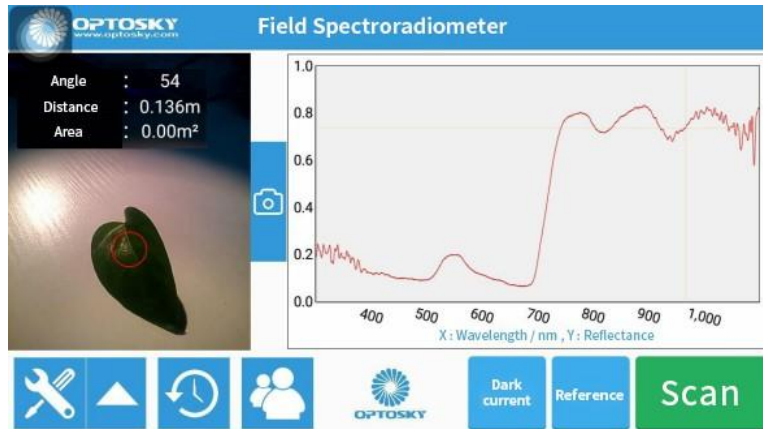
OPTOSKY
www.optosky.com
Field Spectroradiometer

Angle : 54
Distance : 0.136m
Area : 0.00m²

1.0
0.8
0.6
0.4
0.2
0.0
400 500 600 700 800 900 1,000
X : Wavelength / nm , Y: Reflectance

OPTOSKY
Dark current
Reference
Scan